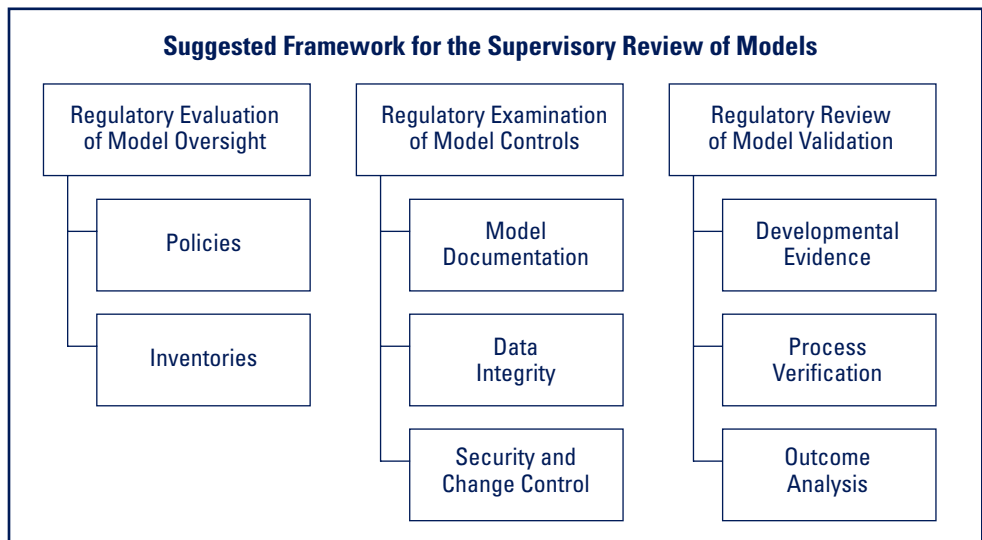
Suggested Framework for the Supervisory Review of Models

Regulatory Evaluation of Model Oversight

Policies

Inventories

Regulatory Examination of Model Controls

Model Documentation

Data Integrity

Security and Change Control

Regulatory Review of Model Validation

Developmental Evidence

Process Verification

Outcome Analysis